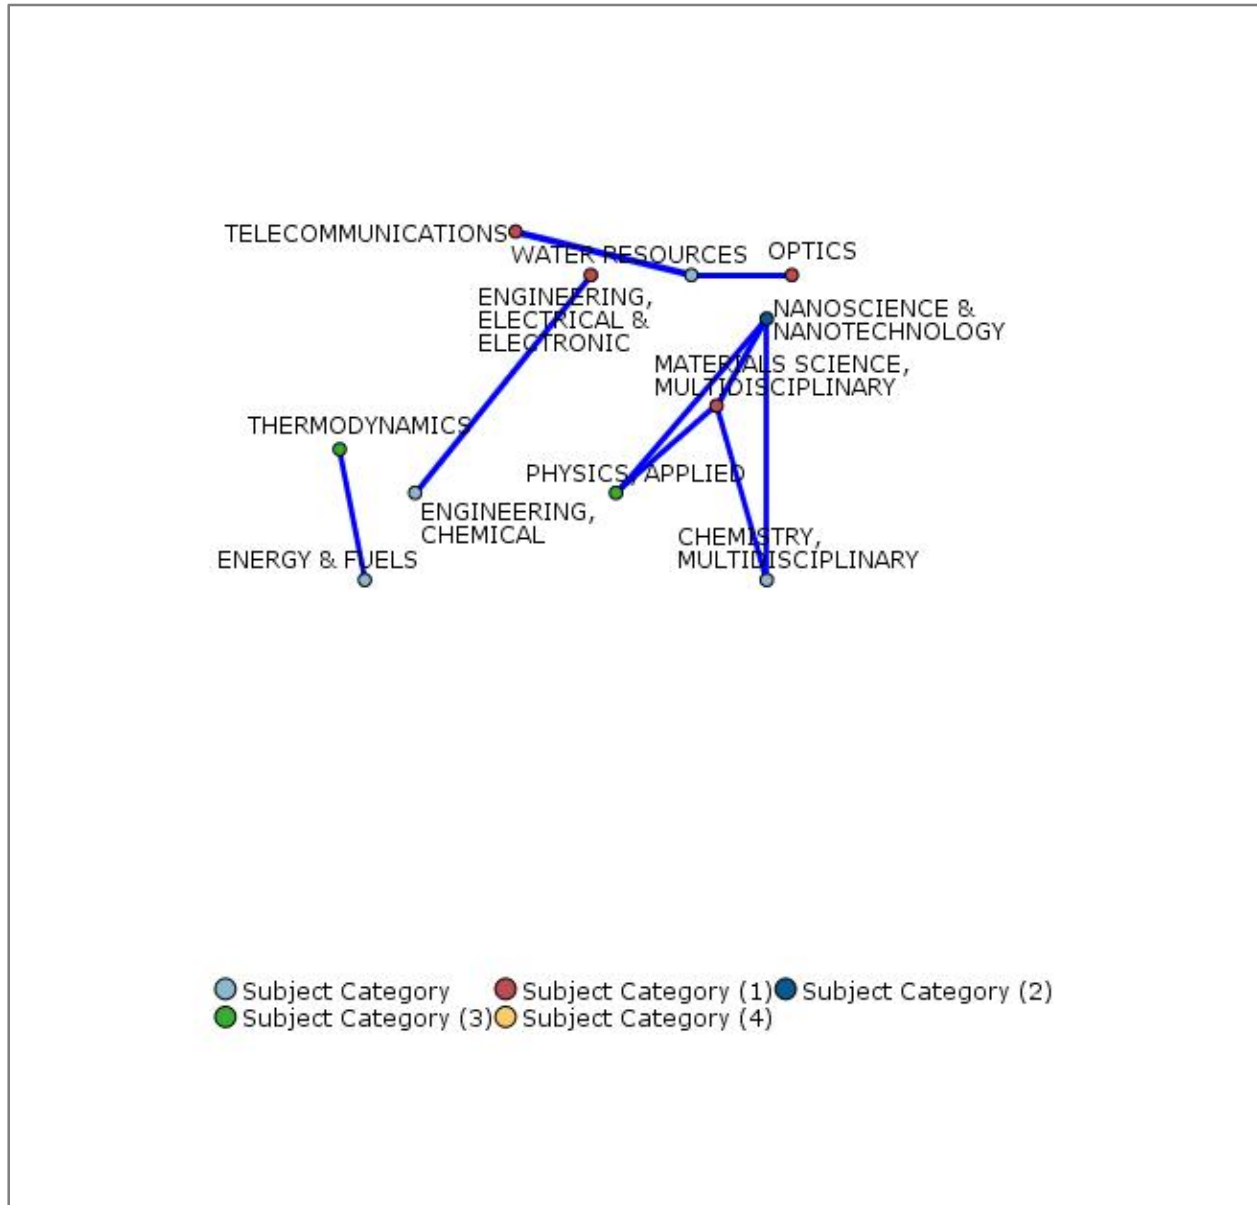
TELECOMMUNICATIONS

WATER RESOURCES

OPTICS

ENGINEERING, ELECTRICAL & ELECTRONIC

NANOSCIENCE & NANOTECHNOLOGY

MATERIALS SCIENCE, MULTIDISCIPLINARY

THERMODYNAMICS

PHYSICS, APPLIED

ENGINEERING, CHEMICAL

CHEMISTRY, MULTIDISCIPLINARY

ENERGY & FUELS

Subject Category
Subject Category (1)
Subject Category (2)
Subject Category (3)
Subject Category (4)